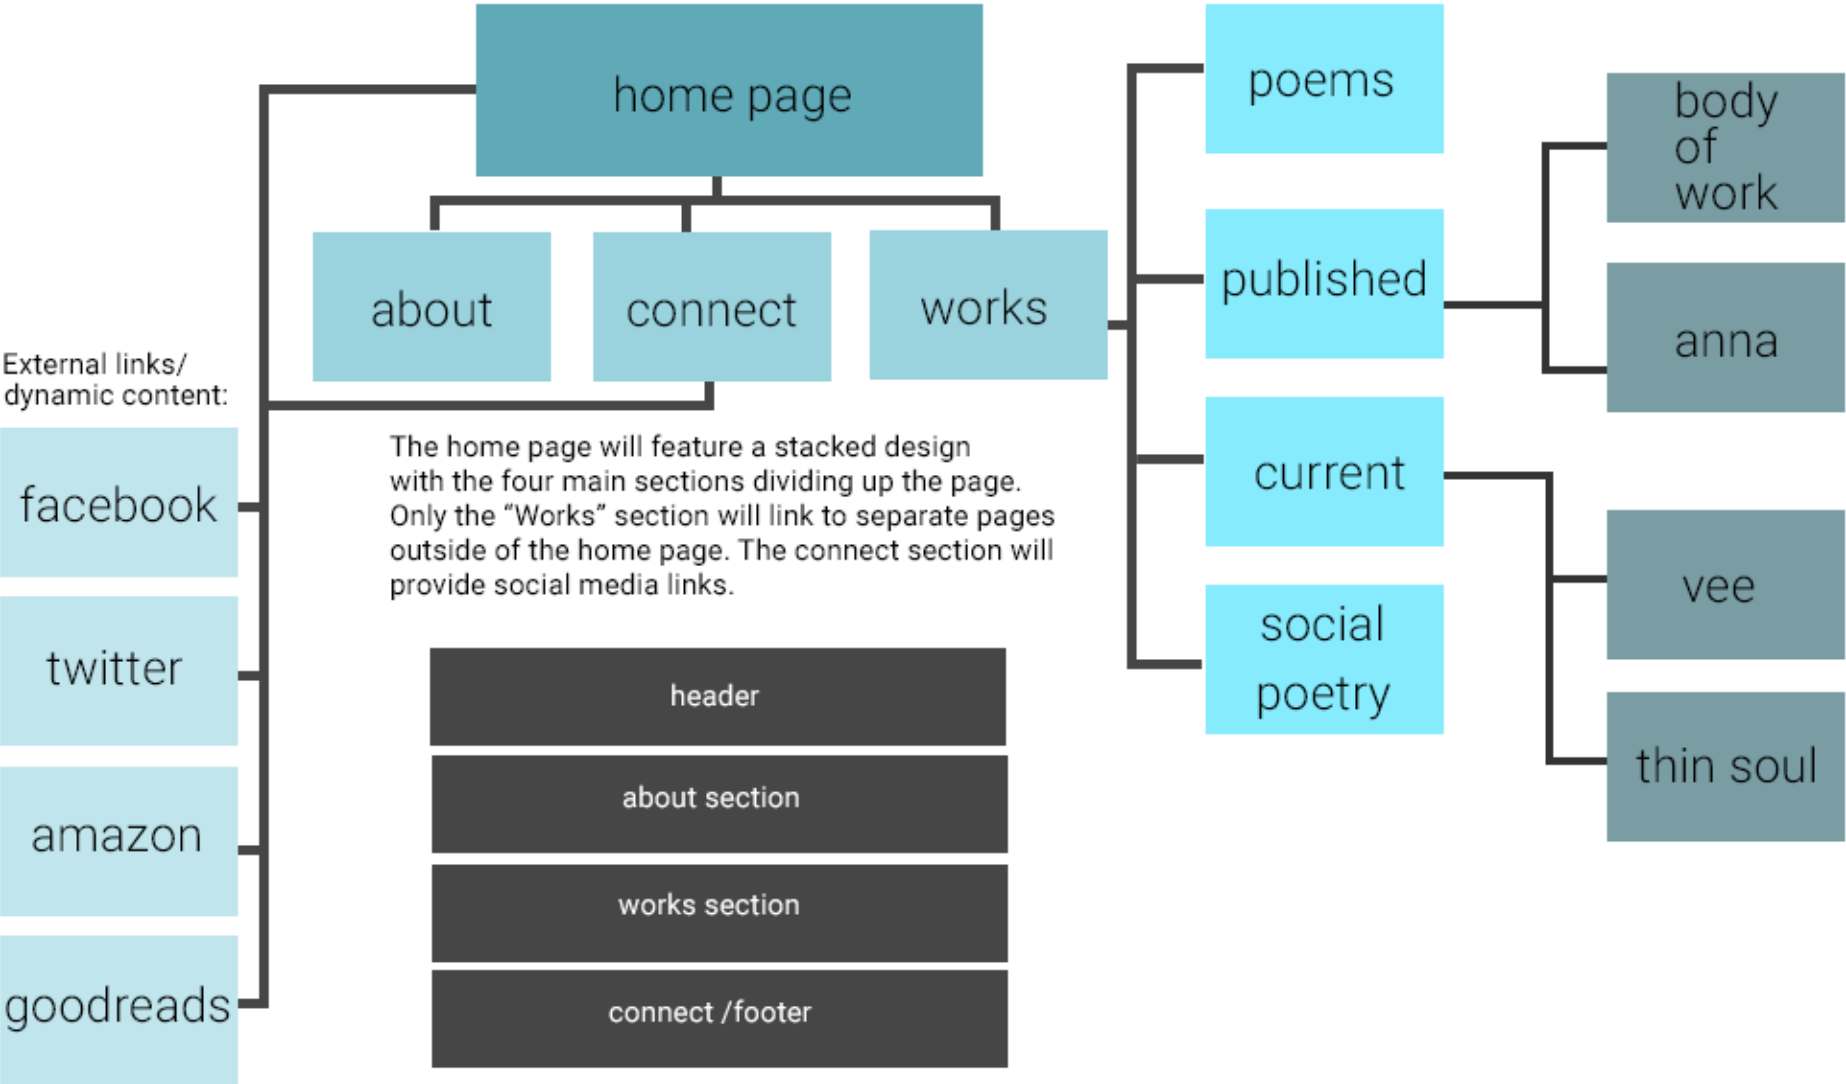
home page

about

connect

works

poems

published

current

social poetry

body of work

anna

vee

thin soul

External links/ dynamic content:

facebook

twitter

amazon

goodreads

The home page will feature a stacked design with the four main sections dividing up the page. Only the “Works” section will link to separate pages outside of the home page. The connect section will provide social media links.

header

about section

works section

connect /footer